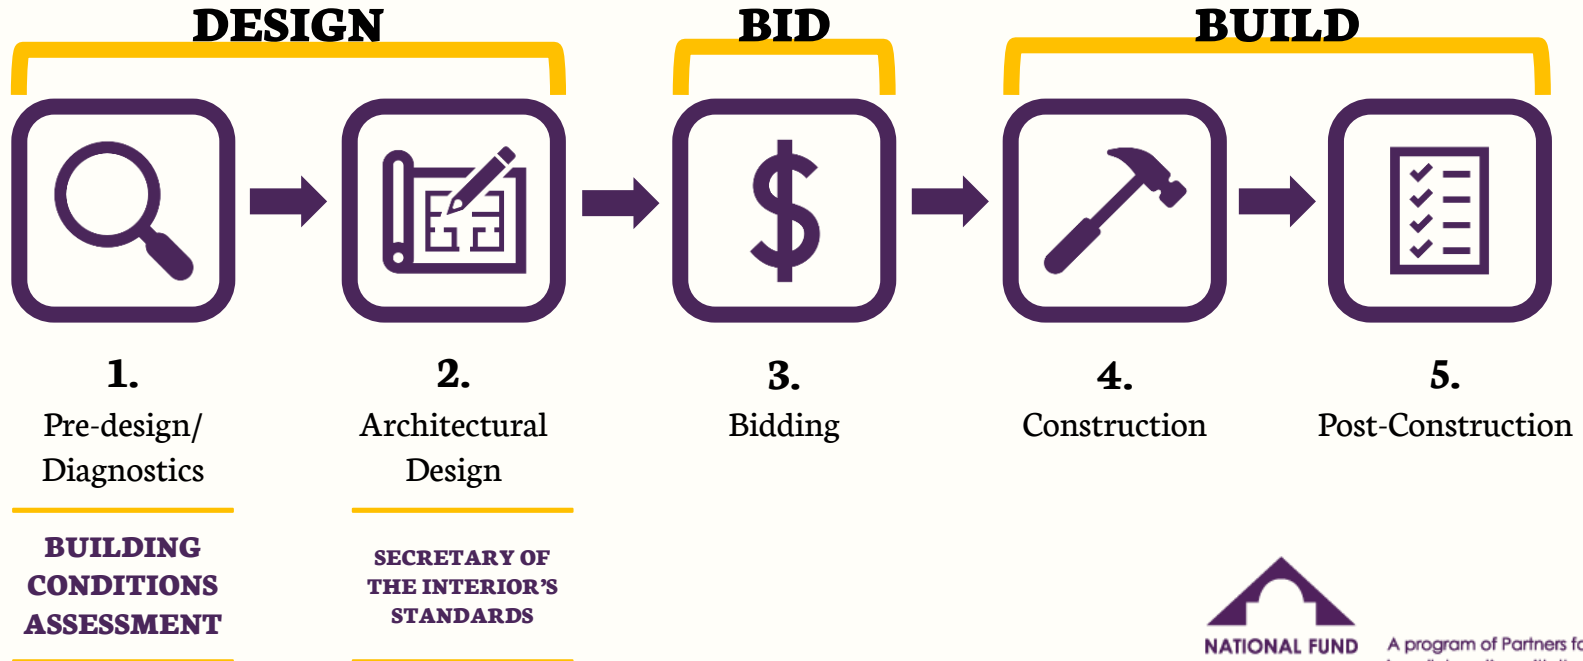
DESIGN

BID

BUILD

$

1.
Pre-design/ Diagnostics

2.
Architectural Design

3.
Bidding

4.
Construction

5.
Post-Construction

BUILDING CONDITIONS ASSESSMENT

SECRETARY OF THE INTERIOR'S STANDARDS

NATIONAL FUND

A program of Partners f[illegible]